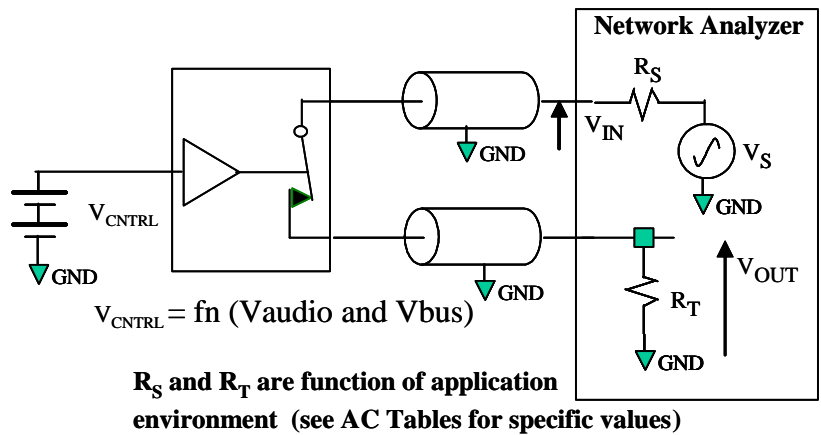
Network Analyzer

$R_S$

$V_{IN}$

$V_S$

GND

GND

$V_{CNTRL}$

GND

GND

$V_{OUT}$

$R_T$

GND

$V_{CNTRL}$ = fn (Vaudio and Vbus)

$R_S$ and $R_T$ are function of application environment (see AC Tables for specific values)